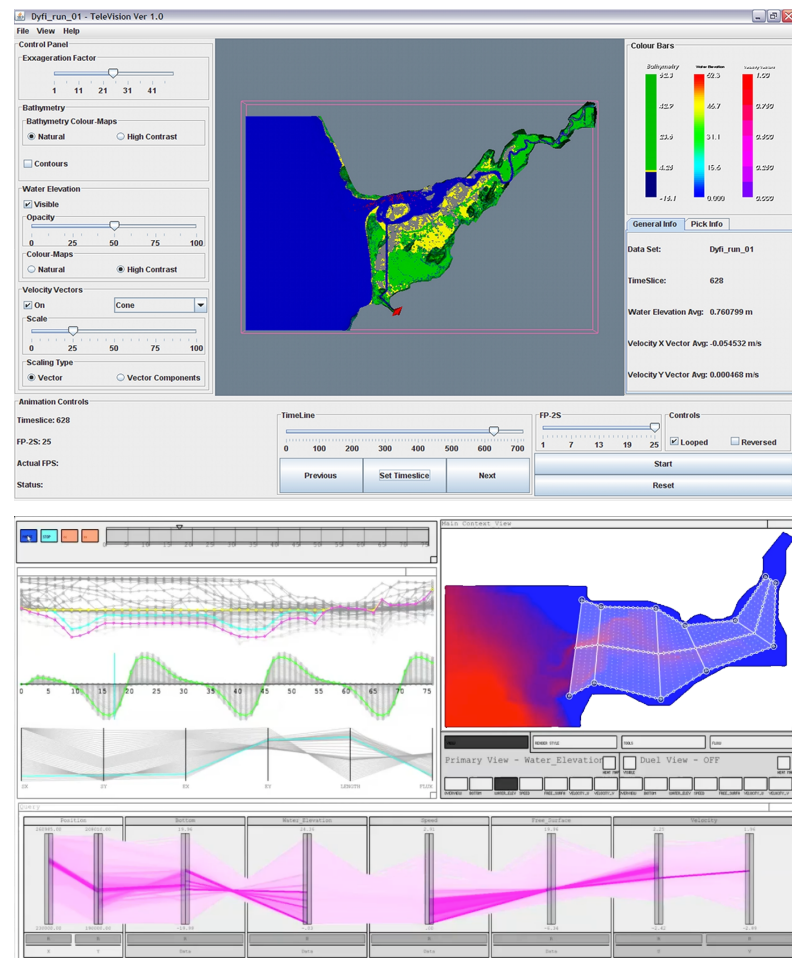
Dyfi_run_01 - TeleVision Ver 1.0

File View Help

Control Panel

Exxageration Factor

1 11 21 31 41

Bathymetry

Bathymetry Colour-Maps

Natural High Contrast

Contours

Water Elevation

Visible

Opacity

0 25 50 75 100

Colour-Maps

Natural High Contrast

Velocity Vectors

On Cone

Scale

0 25 50 75 100

Scaling Type

Vector Vector Components

Colour Bars

Bathymetry 92.3 62.7 33.0 4.39 -16.1

Water Elevation 62.3 46.7 31.1 15.6 0.000

Velocity Colours 1.00 0.750 0.500 0.250 0.000

General Info Pick Info

Data Set: Dyfi_run_01

TimeSlice: 628

Water Elevation Avg: 0.760799 m

Velocity X Vector Avg: -0.054532 m/s

Velocity Y Vector Avg: 0.000468 m/s

Animation Controls

Timeslice: 628

FP-2S: 25

Actual FPS:

Status:

TimeLine

0 100 200 300 400 500 600 700

Previous Set Timeslice Next

FP-2S

1 7 13 19 25

Controls

Looped Reversed

Start

Reset

Main Context View

0 5 10 15 20 25 30 35 40 45 50 55 60 65 70 75

Primary View - Water_Elevation

Duel View - OFF

Query

Position Bottom Water_Elevation Speed Free_Surface Velocity